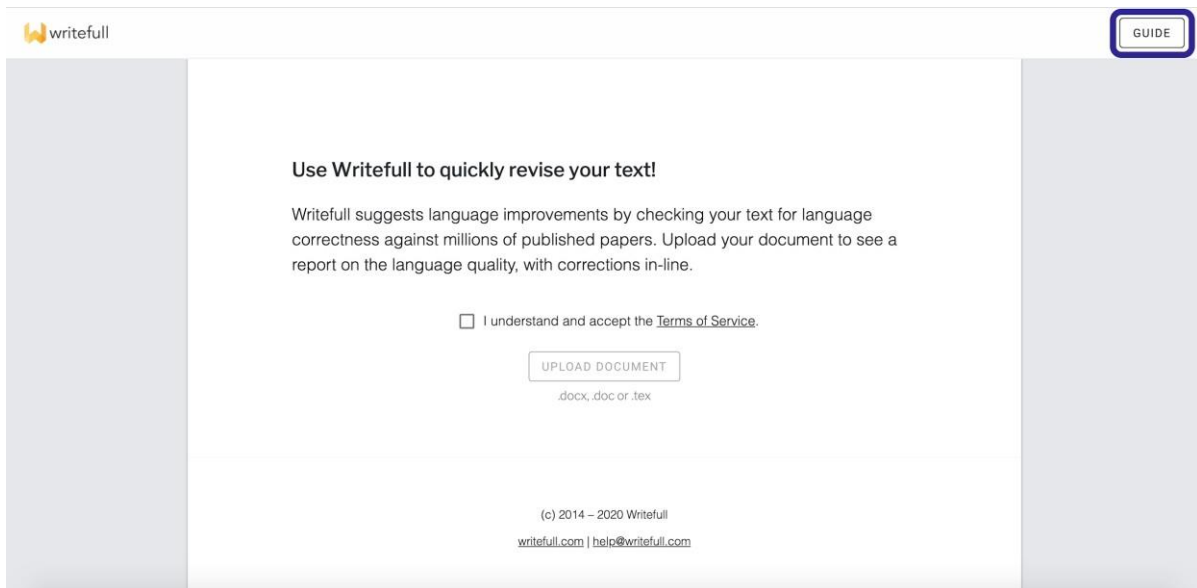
writefull

GUIDE

Use Writefull to quickly revise your text!

Writefull suggests language improvements by checking your text for language correctness against millions of published papers. Upload your document to see a report on the language quality, with corrections in-line.

I understand and accept the Terms of Service.

UPLOAD DOCUMENT

.docx, .doc or .tex

(c) 2014 – 2020 Writefull

writefull.com | help@writefull.com